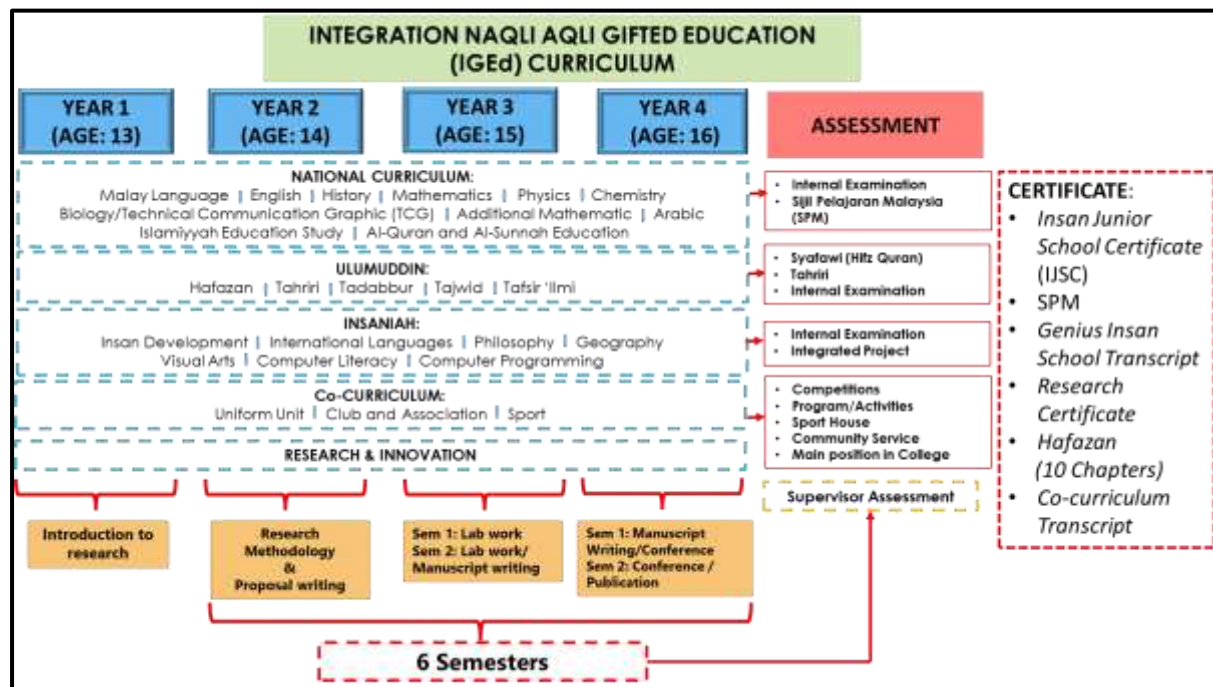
INTEGRATION NAQLI AQLI GIFTED EDUCATION (IGEd) CURRICULUM

YEAR 1 (AGE: 13)

YEAR 2 (AGE: 14)

YEAR 3 (AGE: 15)

YEAR 4 (AGE: 16)

ASSESSMENT

NATIONAL CURRICULUM:
Malay Language | English | History | Mathematics | Physics | Chemistry
Biology/Technical Communication Graphic (TCG) | Additional Mathematic | Arabic
Islamiyyah Education Study | Al-Quran and Al-Sunnah Education

- Internal Examination
- Sijil Pelajaran Malaysia (SPM)

ULUMUDDIN:
Hafazan | Tahriri | Tadabbur | Tajwid | Tafsir 'Ilmi

- Syafawi (Hifz Quran)
- Tahriri
- Internal Examination

INSANIAH:
Insan Development | International Languages | Philosophy | Geography
Visual Arts | Computer Literacy | Computer Programming

- Internal Examination
- Integrated Project

Co-CURRICULUM:
Uniform Unit | Club and Association | Sport

- Competitions
- Program/Activities
- Sport House
- Community Service
- Main position in College

RESEARCH & INNOVATION

Supervisor Assessment

CERTIFICATE:
- Insan Junior School Certificate (IJSC)
- SPM
- Genius Insan School Transcript
- Research Certificate
- Hafazan (10 Chapters)
- Co-curriculum Transcript

Introduction to research

Research Methodology & Proposal writing

Sem 1: Lab work
Sem 2: Lab work/ Manuscript writing

Sem 1: Manuscript Writing/Conference
Sem 2: Conference / Publication

6 Semesters